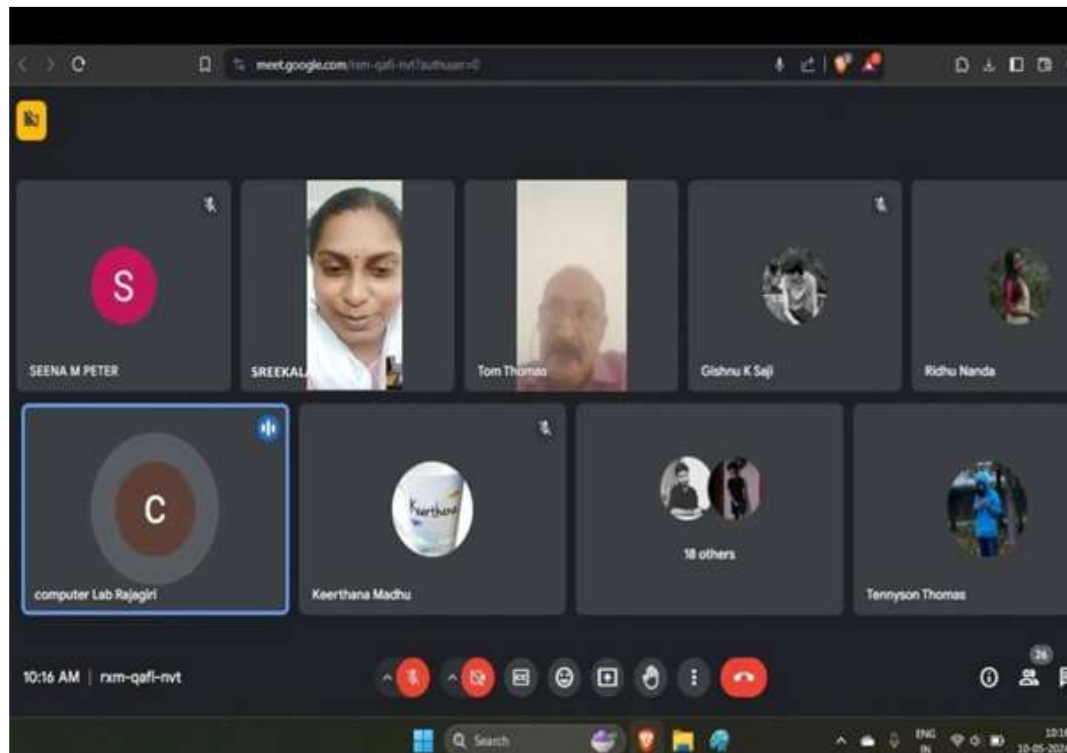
meet.google.com/rxm-qafi-nvt?authuser=0

S

SEENA M PETER

SREEKAL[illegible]

Tom Thomas

Gishnu K Saji

Ridhu Nanda

C

computer Lab Rajagiri

Keerthana

Keerthana Madhu

18 others

Tennyson Thomas

10:16 AM | rxm-qafi-nvt

26

Search

ENG IN

10:16 10-05-202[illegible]